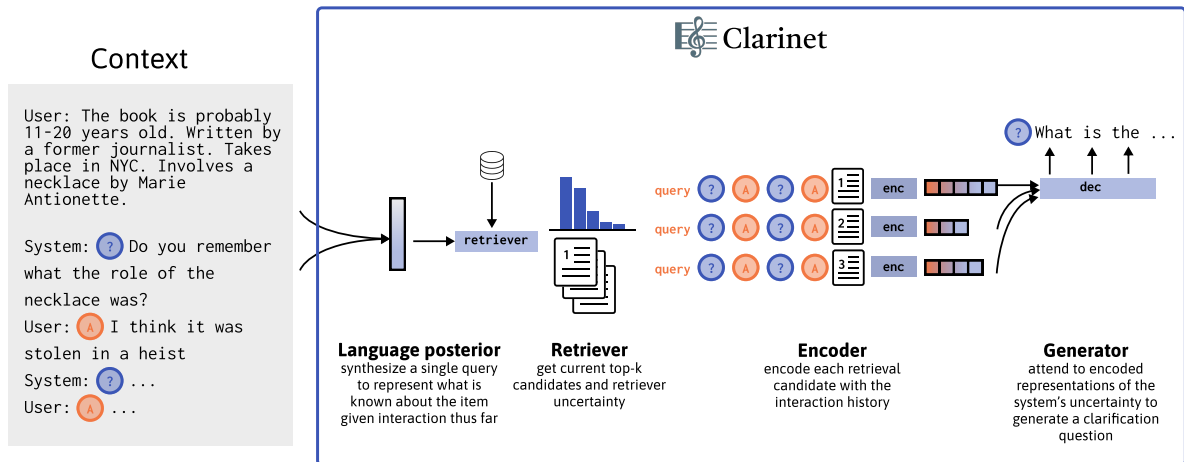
Context

User: The book is probably 11-20 years old. Written by a former journalist. Takes place in NYC. Involves a necklace by Marie Antionette.

System: ? Do you remember what the role of the necklace was?

User: A I think it was stolen in a heist

System: ? ...

User: A ...

Clarinet

retriever

query ? A ? A 1 enc

query ? A ? A 2 enc

query ? A ? A 3 enc

dec

? What is the ...

Language posterior
synthesize a single query to represent what is known about the item given interaction thus far

Retriever
get current top-k candidates and retriever uncertainty

Encoder
encode each retrieval candidate with the interaction history

Generator
attend to encoded representations of the system's uncertainty to generate a clarification question